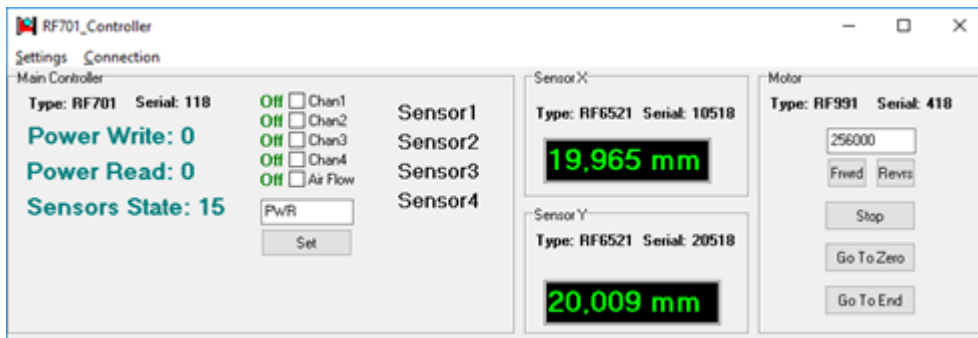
RF701_Controller

Settings Connection

Main Controller

Type: RF701 Serial: 118

Power Write: 0

Power Read: 0

Sensors State: 15

Off Chan1
Off Chan2
Off Chan3
Off Chan4
Off Air Flow

PWR

Set

Sensor1
Sensor2
Sensor3
Sensor4

Sensor X

Type: RF6521 Serial: 10518

19,965 mm

Sensor Y

Type: RF6521 Serial: 20518

20,009 mm

Motor

Type: RF991 Serial: 418

256000

Frwrd Revrs

Stop

Go To Zero

Go To End